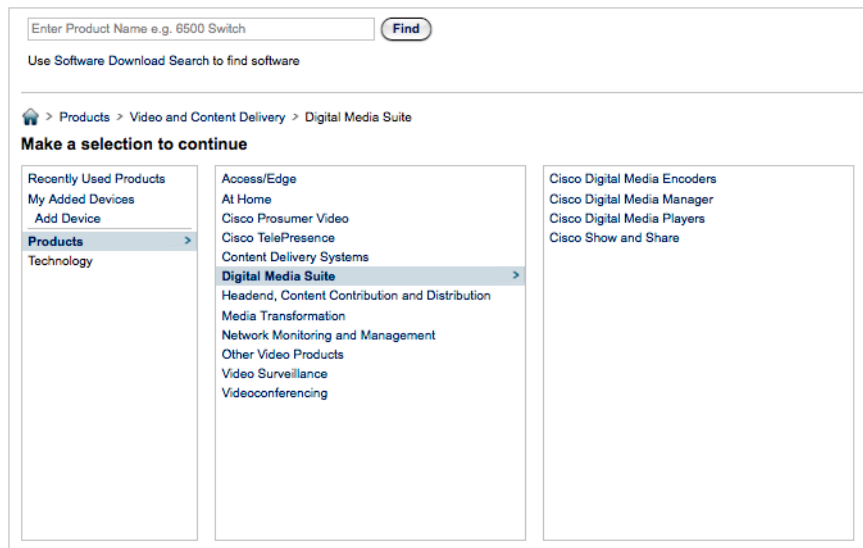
Enter Product Name e.g. 6500 Switch
Find

Use Software Download Search to find software

> Products > Video and Content Delivery > Digital Media Suite

**Make a selection to continue**

Recently Used Products
My Added Devices
Add Device
Products >
Technology

Access/Edge
At Home
Cisco Prosumer Video
Cisco TelePresence
Content Delivery Systems
Digital Media Suite >
Headend, Content Contribution and Distribution
Media Transformation
Network Monitoring and Management
Other Video Products
Video Surveillance
Videoconferencing

Cisco Digital Media Encoders
Cisco Digital Media Manager
Cisco Digital Media Players
Cisco Show and Share